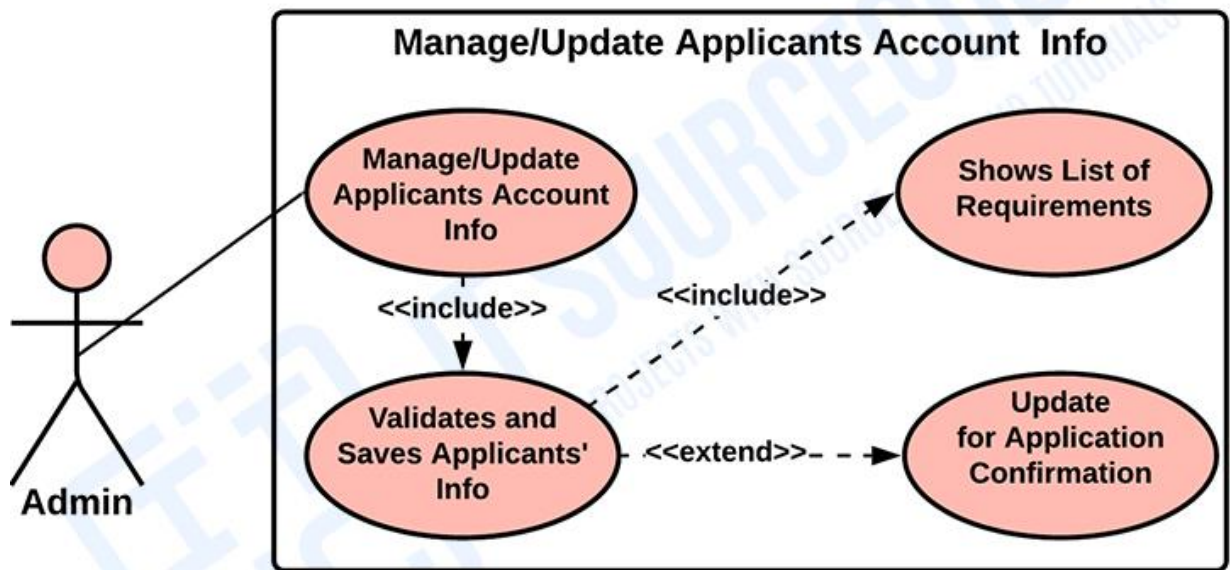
Manage/Update Applicants Account Info

Manage/Update Applicants Account Info

Shows List of Requirements

<<include>>

<<include>>

Validates and Saves Applicants' Info

<<extend>>

Update for Application Confirmation

Admin

ITSOURCECODE PROJECTS WITH SOURCE CODE AND TUTORIALS